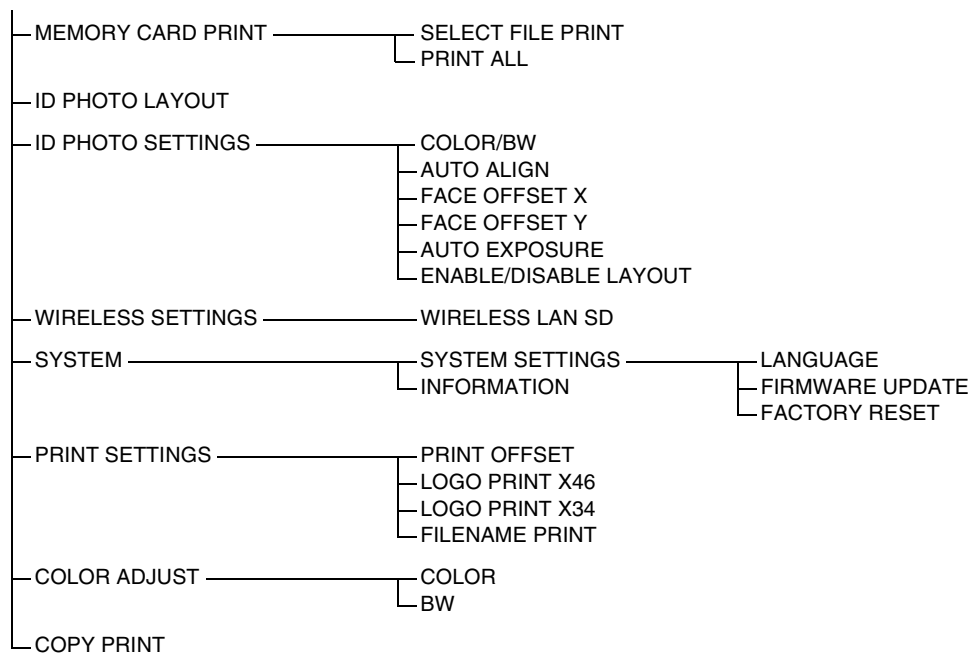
MEMORY CARD PRINT
SELECT FILE PRINT
PRINT ALL
ID PHOTO LAYOUT
ID PHOTO SETTINGS
COLOR/BW
AUTO ALIGN
FACE OFFSET X
FACE OFFSET Y
AUTO EXPOSURE
ENABLE/DISABLE LAYOUT
WIRELESS SETTINGS
WIRELESS LAN SD
SYSTEM
SYSTEM SETTINGS
LANGUAGE
FIRMWARE UPDATE
FACTORY RESET
INFORMATION
PRINT SETTINGS
PRINT OFFSET
LOGO PRINT X46
LOGO PRINT X34
FILENAME PRINT
COLOR ADJUST
COLOR
BW
COPY PRINT